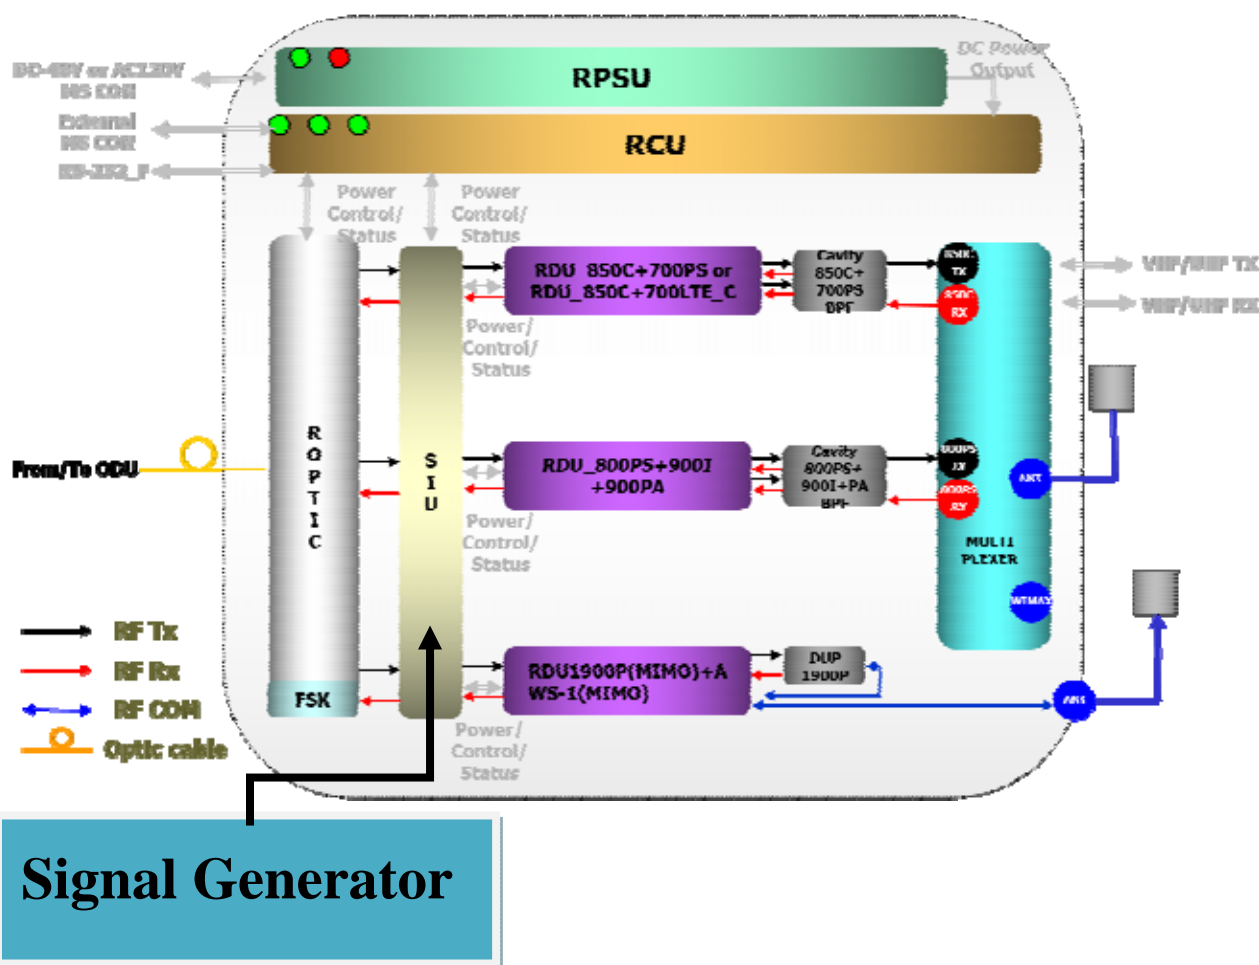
DC-48V or AC120V
MS COM

RPSU

DC Power
Output

External
MS COM

RCU

RS-232_F

Power
Control/
Status

Power
Control/
Status

RDU 850C+700PS or
RDU_850C+700LTE_C

Cavity
850C+
700PS
BPF

850C
TX

850C
RX

VHF/UHF TX

VHF/UHF RX

Power/
Control/
Status

From/To ODU

R
O
P
T
I
C

S
I
U

RDU_800PS+900I
+900PA

Cavity
800PS+
900I+PA
BPF

800PS
TX

800PS
RX

ANT

Power/
Control/
Status

MULTI
PLEXER

WIMAX

RF Tx

RF Rx

RF COM

Optic cable

FSK

RDU1900P(MIMO)+A
WS-1(MIMO)

DUP
1900P

ANT

Power/
Control/
Status

Signal Generator